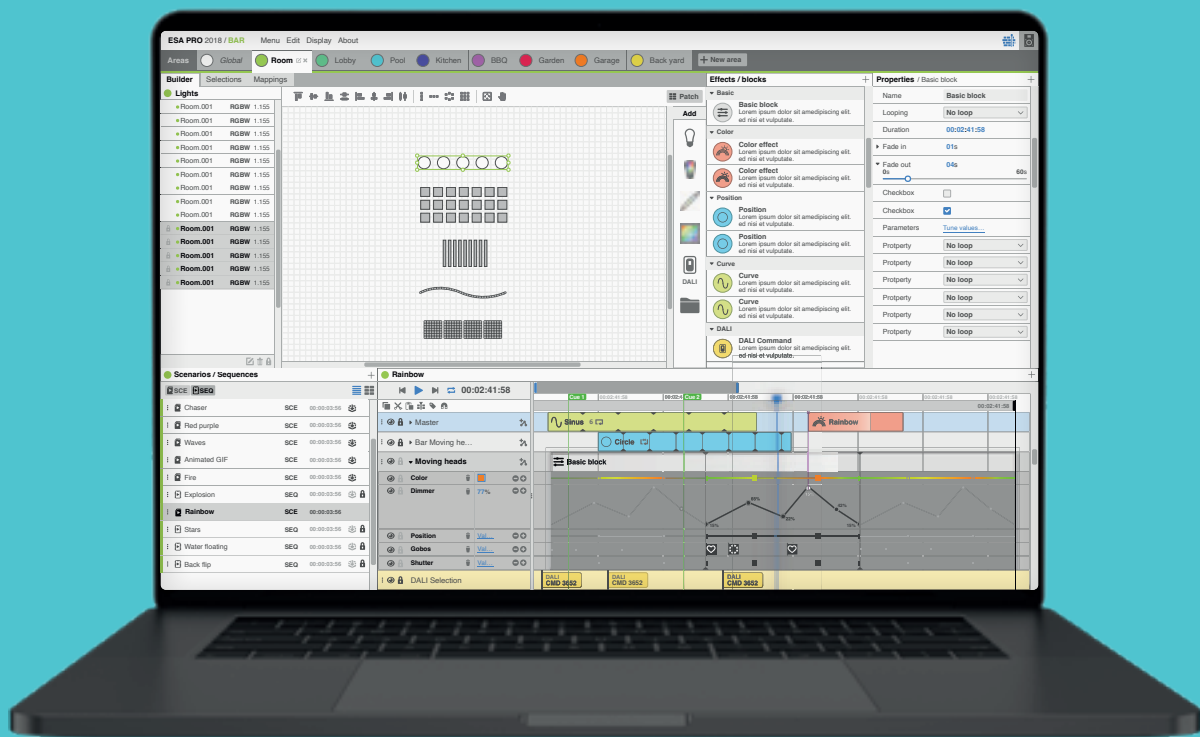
ESA PRO 2018 / BAR Menu Edit Display About

Areas Global Room Lobby Pool Kitchen BBQ Garden Garage Back yard + New area

Builder Selections Mappings

Lights

| | | |
|---|---|---|
| Room.001 | RGBW | 1.155 |
| Room.001 | RGBW | 1.155 |
| Room.001 | RGBW | 1.155 |
| Room.001 | RGBW | 1.155 |
| Room.001 | RGBW | 1.155 |
| Room.001 | RGBW | 1.155 |
| Room.001 | RGBW | 1.155 |
| Room.001 | RGBW | 1.155 |
| Room.001 | RGBW | 1.155 |
| Room.001 | RGBW | 1.155 |
| Room.001 | RGBW | 1.155 |
| Room.001 | RGBW | 1.155 |
| Room.001 | RGBW | 1.155 |
| Room.001 | RGBW | 1.155 |

Patch

Add

DALI

Effects / blocks

Basic
Basic block
Lorem ipsum dolor sit amedipiscing elit. ed nisi et vulputate.

Color
Color effect
Lorem ipsum dolor sit amedipiscing elit. ed nisi et vulputate.
Color effect
Lorem ipsum dolor sit amedipiscing elit. ed nisi et vulputate.

Position
Position
Lorem ipsum dolor sit amedipiscing elit. ed nisi et vulputate.
Position
Lorem ipsum dolor sit amedipiscing elit. ed nisi et vulputate.

Curve
Curve
Lorem ipsum dolor sit amedipiscing elit. ed nisi et vulputate.
Curve
Lorem ipsum dolor sit amedipiscing elit. ed nisi et vulputate.

DALI
DALI Command
Lorem ipsum dolor sit amedipiscing elit. ed nisi et vulputate.

Properties / Basic block

| | |
|---|---|
| Name | Basic block |
| Looping | No loop |
| Duration | 00:02:41:58 |
| Fade in | 01s |
| Fade out | 04s |
| 0s | 60s |
| Checkbox | |
| Checkbox | |
| Parameters | Tune values... |
| Protperty | No loop |
| Protperty | No loop |
| Protperty | No loop |
| Protperty | No loop |
| Protperty | No loop |
| Protperty | No loop |

Scenarios / Sequences

SCE SEQ

| | | |
|---|---|---|
| Chaser | SCE | 00:00:03:56 |
| Red purple | SCE | 00:00:03:56 |
| Waves | SCE | 00:00:03:56 |
| Animated GIF | SCE | 00:00:03:56 |
| Fire | SCE | 00:00:03:56 |
| Explosion | SEQ | 00:00:03:56 |
| Rainbow | SCE | 00:00:03:56 |
| Stars | SEQ | 00:00:03:56 |
| Water floating | SEQ | 00:00:03:56 |
| Back flip | SEQ | 00:00:03:56 |

Rainbow

00:02:41:58

Cue 1 Cue 2 00:02:41:58 00:02:41:58 00:02:41:58 00:02:41:58 00:02:41:58 00:02:41:58 00:02:41:58

Master
Bar Moving he...
Moving heads
Color
Dimmer 77%
Position Val...
Gobos Val...
Shutter Val...
DALI Selection

Sinus 6
Rainbow
Circle
Basic block
10% 60% 20% 80% 10%

DALI CMD 3652
DALI CMD 3652
DALI CMD 3652